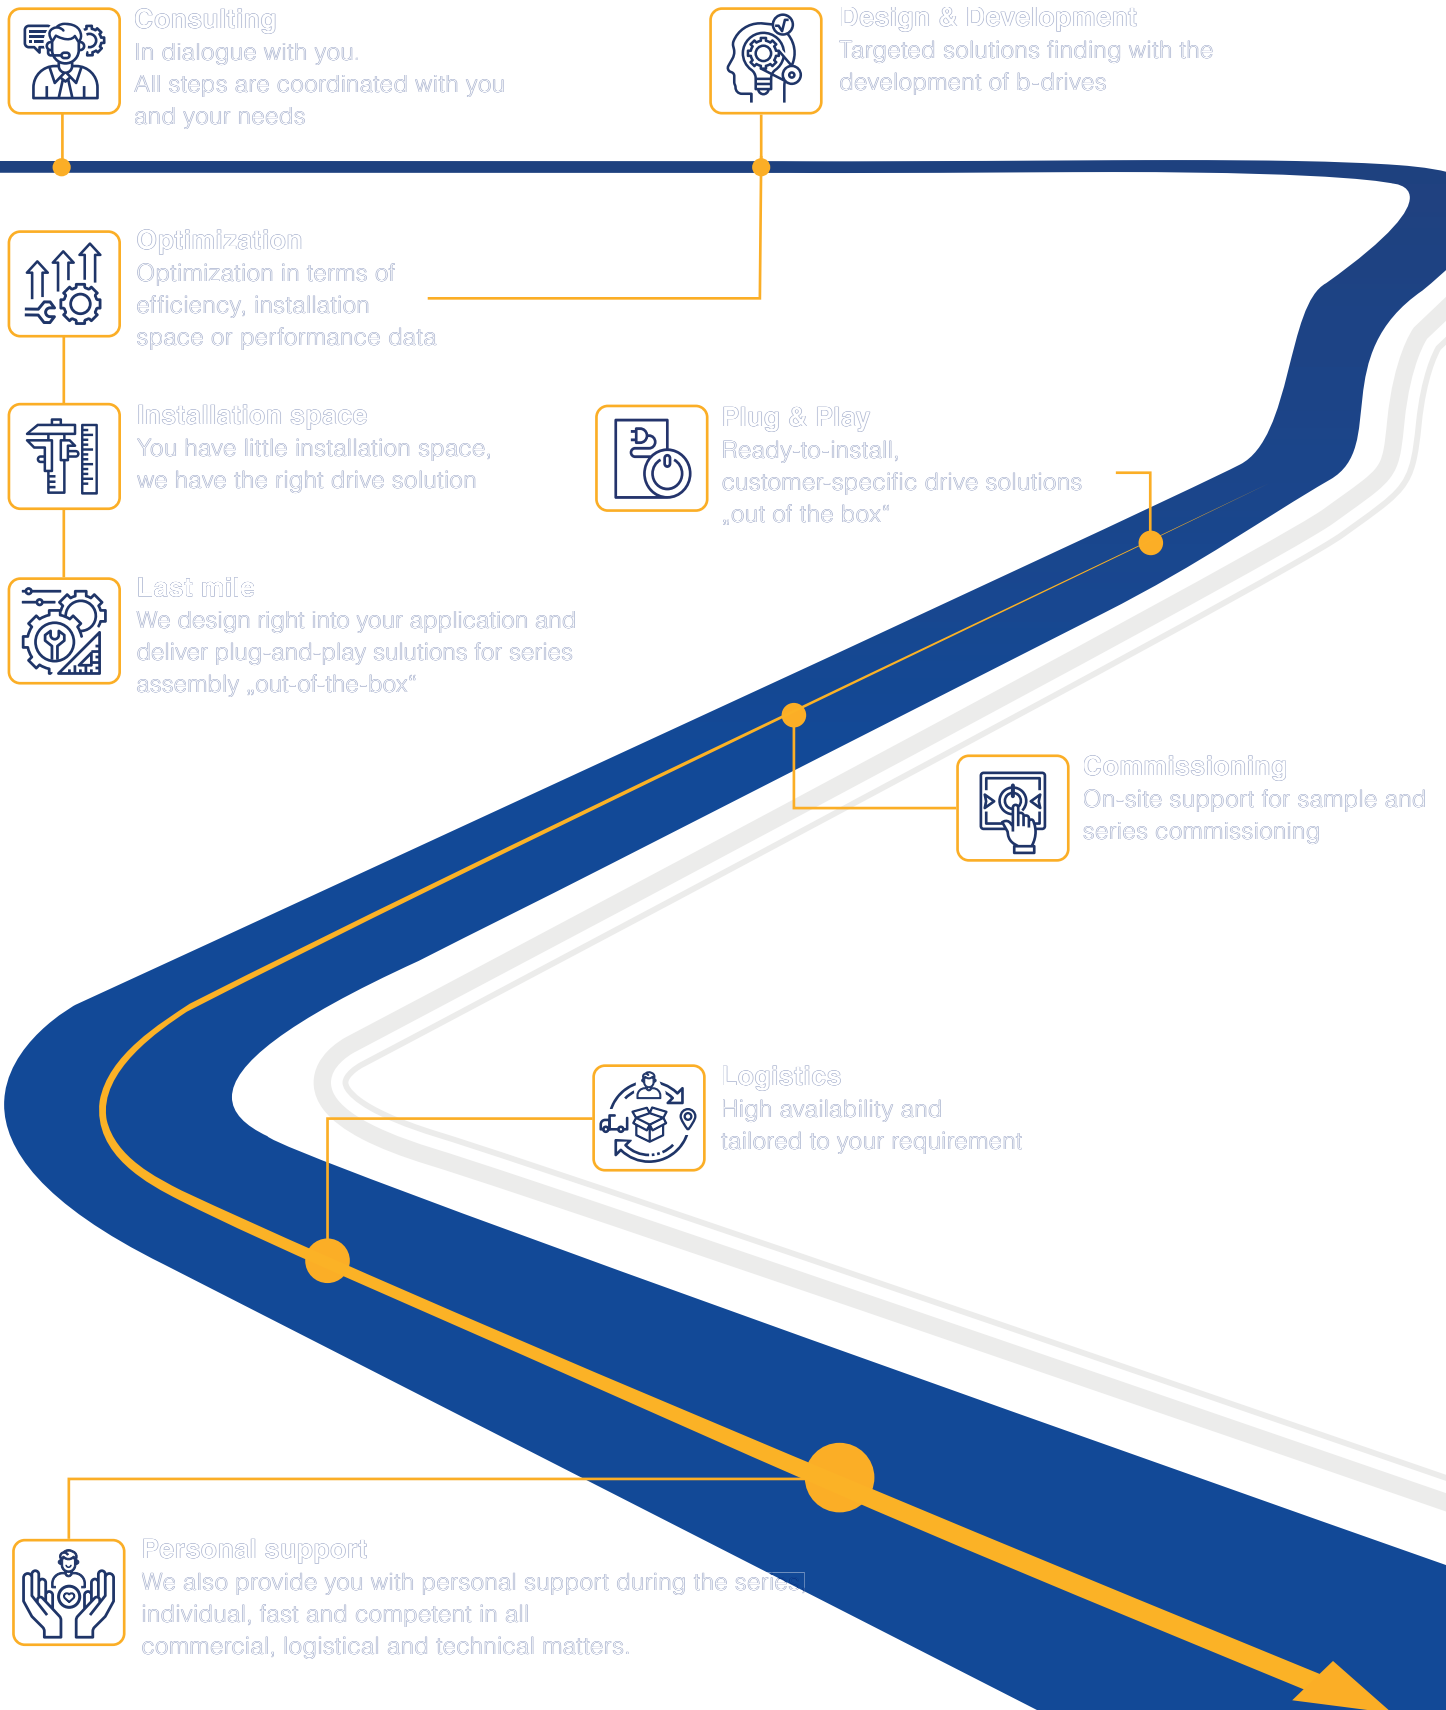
Consulting
In dialogue with you.
All steps are coordinated with you and your needs

Design & Development
Targeted solutions finding with the development of b-drives

Optimization
Optimization in terms of efficiency, installation space or performance data

Installation space
You have little installation space, we have the right drive solution

Plug & Play
Ready-to-install, customer-specific drive solutions „out of the box“

Last mile
We design right into your application and deliver plug-and-play sulutions for series assembly „out-of-the-box“

Commissioning
On-site support for sample and series commissioning

Logistics
High availability and tailored to your requirement

Personal support
We also provide you with personal support during the series individual, fast and competent in all commercial, logistical and technical matters.